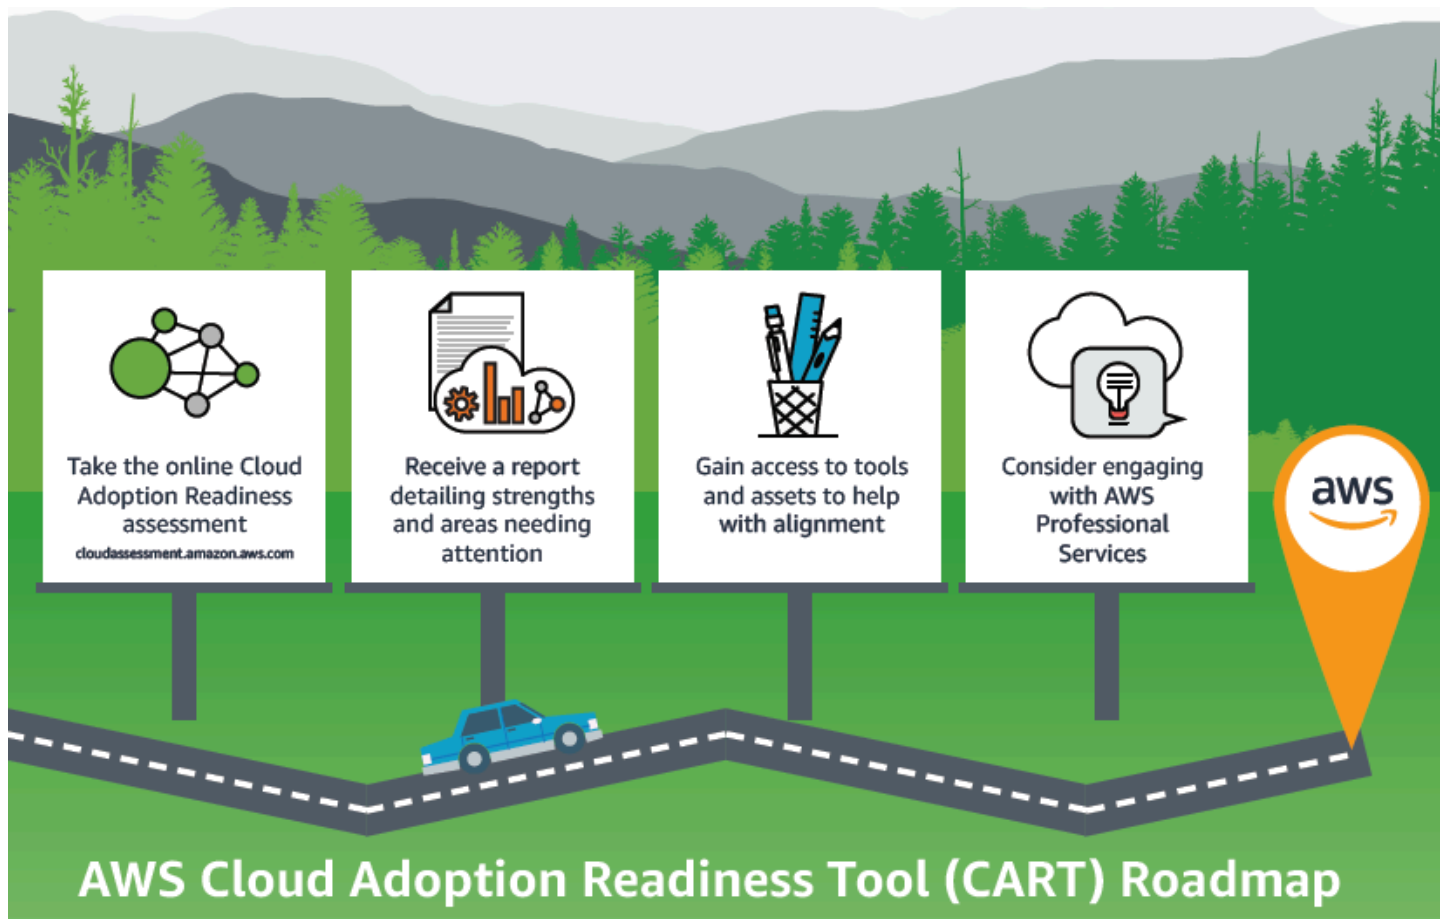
Take the online Cloud Adoption Readiness assessment
cloudassessment.amazon.aws.com

Receive a report detailing strengths and areas needing attention

Gain access to tools and assets to help with alignment

Consider engaging with AWS Professional Services

aws

AWS Cloud Adoption Readiness Tool (CART) Roadmap